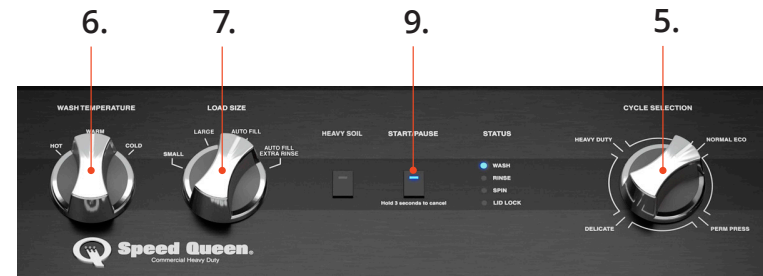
6.

7.

9.

5.

WASH TEMPERATURE

WARM

HOT

COLD

LOAD SIZE

LARGE

AUTO FILL

SMALL

AUTO FILL EXTRA RINSE

HEAVY SOIL

START/PAUSE

Hold 3 seconds to cancel

STATUS

WASH

RINSE

SPIN

LID LOCK

CYCLE SELECTION

HEAVY DUTY

NORMAL ECO

DELICATE

PERM PRESS

Speed Queen.

Commercial Heavy Duty